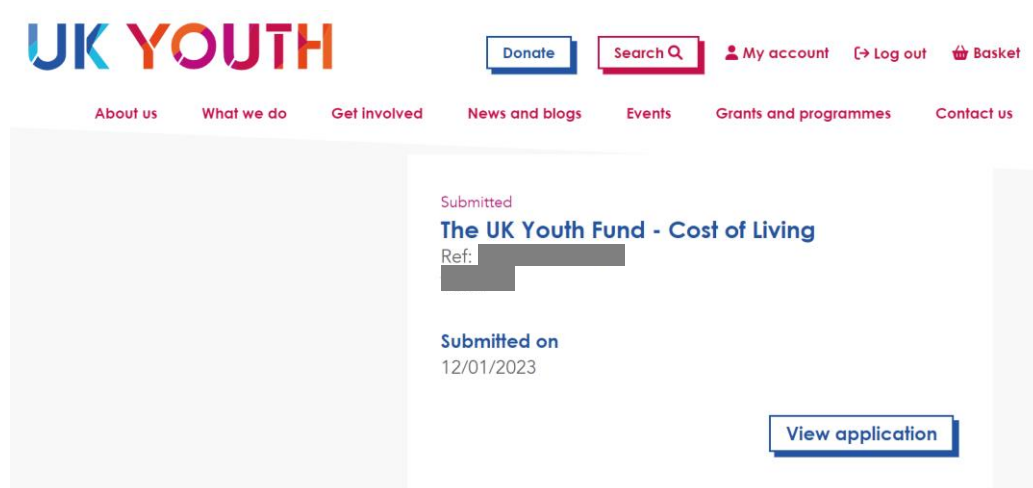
UK YOUTH

Donate
Search
My account
Log out
Basket

About us
What we do
Get involved
News and blogs
Events
Grants and programmes
Contact us

Submitted
The UK Youth Fund - Cost of Living
Ref: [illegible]

Submitted on
12/01/2023

View application